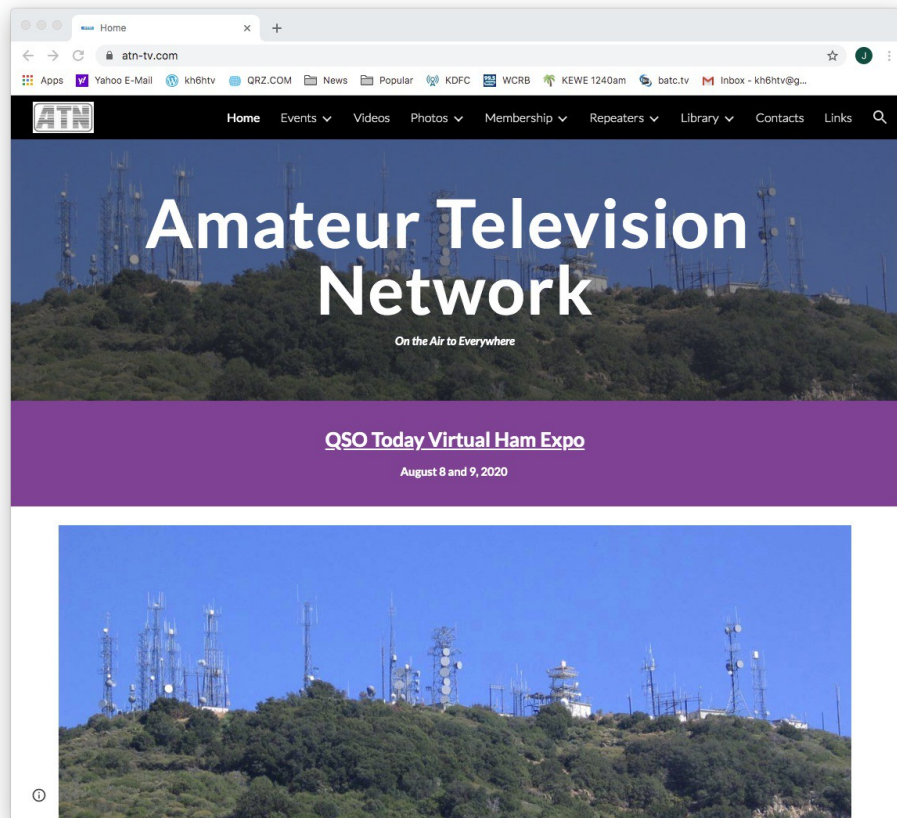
Home ×
+
atn-tv.com
J
Apps Yahoo E-Mail kh6htv QRZ.COM News Popular KDFC WCRB KEWE 1240am batc.tv Inbox - kh6htv@g...

ATN
Home Events Videos Photos Membership Repeaters Library Contacts Links

Amateur Television Network
On the Air to Everywhere

QSO Today Virtual Ham Expo
August 8 and 9, 2020